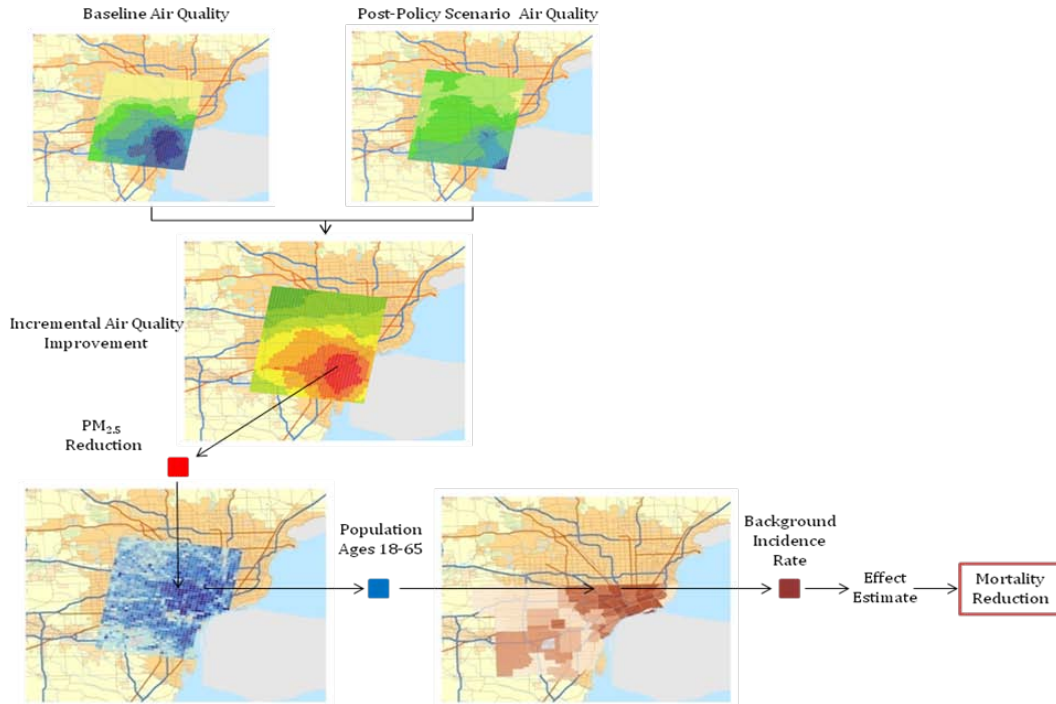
Baseline Air Quality

Post-Policy Scenario Air Quality

Incremental Air Quality Improvement

$PM_{2.5}$ Reduction

Population Ages 18-65

Background Incidence Rate

Effect Estimate

Mortality Reduction